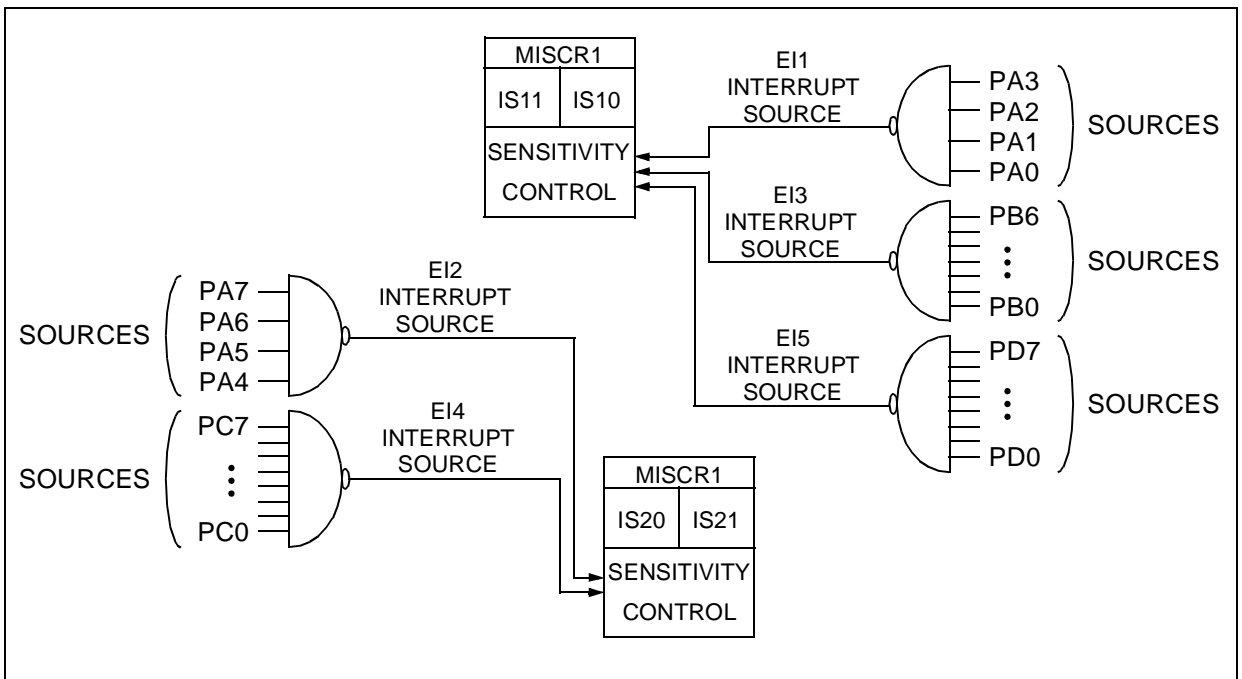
MISCR1

IS11 | IS10

SENSITIVITY CONTROL

EI1 INTERRUPT SOURCE

PA3
PA2
PA1
PA0

SOURCES

EI3 INTERRUPT SOURCE

PB6
⋮
PB0

SOURCES

EI2 INTERRUPT SOURCE

SOURCES

PA7
PA6
PA5
PA4

EI5 INTERRUPT SOURCE

PD7
⋮
PD0

SOURCES

EI4 INTERRUPT SOURCE

SOURCES

PC7
⋮
PC0

MISCR1

IS20 | IS21

SENSITIVITY CONTROL